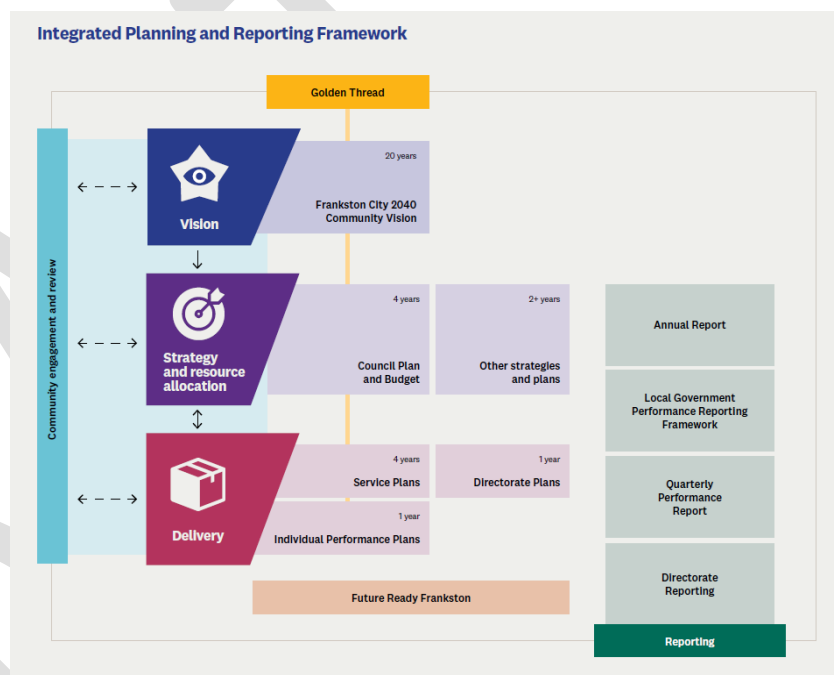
Integrated Planning and Reporting Framework

Golden Thread

Community engagement and review

Vision

20 years

Frankston City 2040 Community Vision

Strategy and resource allocation

4 years

Council Plan and Budget

2+ years

Other strategies and plans

Delivery

4 years

Service Plans

1 year

Directorate Plans

1 year

Individual Performance Plans

Future Ready Frankston

Annual Report

Local Government Performance Reporting Framework

Quarterly Performance Report

Directorate Reporting

Reporting